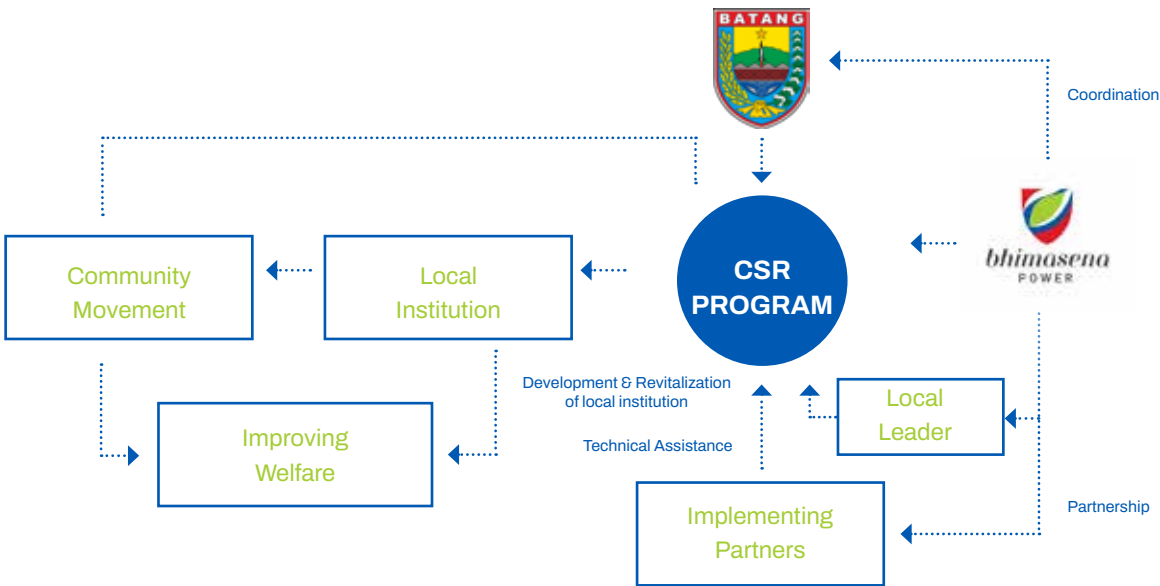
BATANG

Coordination

CSR PROGRAM

bhimasena POWER

Community Movement

Local Institution

Development & Revitalization of local institution

Local Leader

Improving Welfare

Technical Assistance

Partnership

Implementing Partners